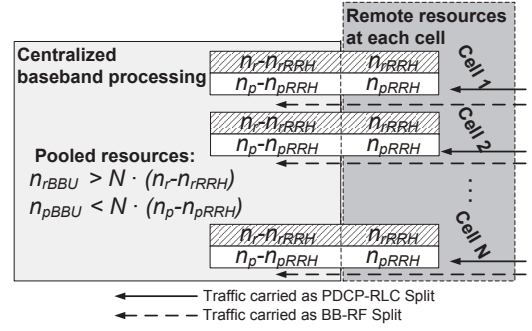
Remote resources at each cell

Centralized baseband processing

$n_r$-$n_{rRRH}$ | $n_{rRRH}$
$n_p$-$n_{pRRH}$ | $n_{pRRH}$

Cell 1

$n_r$-$n_{rRRH}$ | $n_{rRRH}$
$n_p$-$n_{pRRH}$ | $n_{pRRH}$

Cell 2

Pooled resources:
$n_{rBBU} > N \cdot (n_r - n_{rRRH})$
$n_{pBBU} < N \cdot (n_p - n_{pRRH})$

...

$n_r$-$n_{rRRH}$ | $n_{rRRH}$
$n_p$-$n_{pRRH}$ | $n_{pRRH}$

Cell N

Traffic carried as PDCP-RLC Split
Traffic carried as BB-RF Split